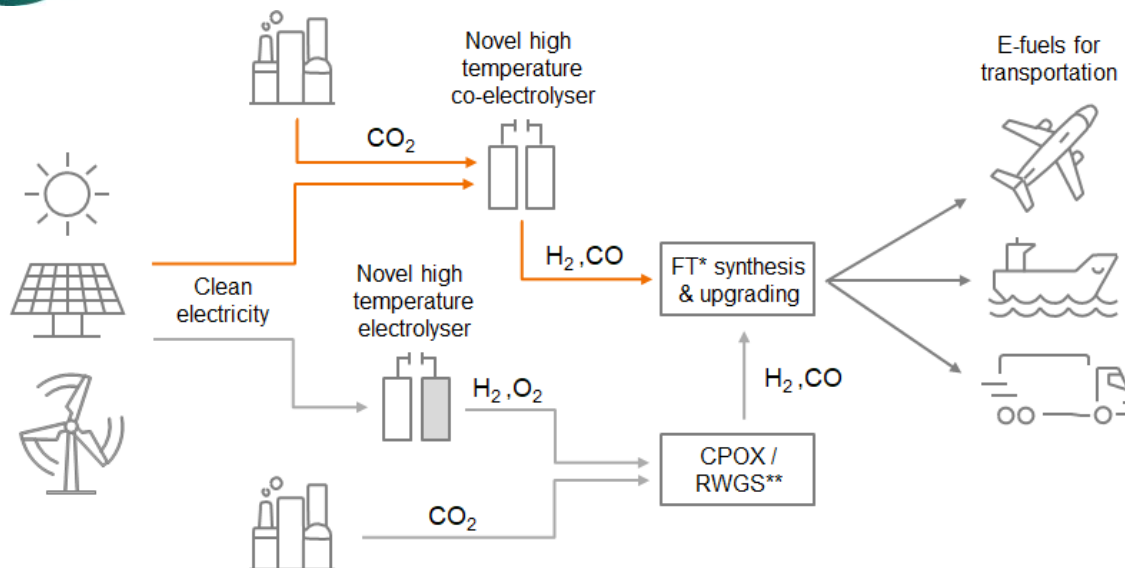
Novel high temperature co-electrolyser

E-fuels for transportation

$CO_2$

Clean electricity

$H_2$ ,CO

FT* synthesis & upgrading

Novel high temperature electrolyser

$H_2$ ,$O_2$

$H_2$ ,CO

CPOX / RWGS**

$CO_2$